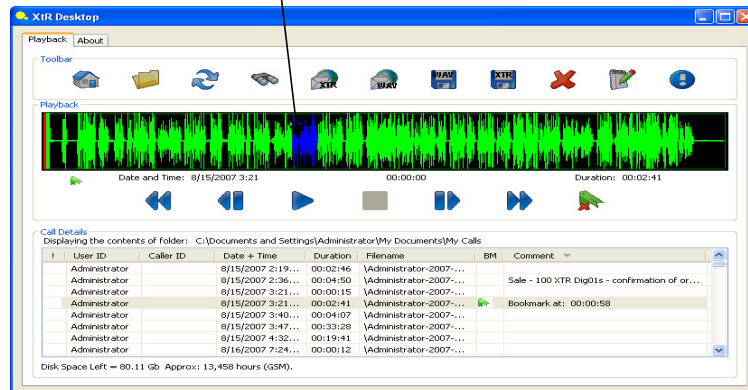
XTR Desktop

Playback About

Toolbar

XTR WAV WAV XTR

Playback

Date and Time: 8/15/2007 3:21 00:00:00 Duration: 00:02:41

Call Details

Displaying the contents of folder: C:\Documents and Settings\Administrator\My Documents\My Calls

| ! | User ID | Caller ID | Date + Time | Duration | Filename | BM | Comment |
|---|---|---|---|---|---|---|---|
| | Administrator | | 8/15/2007 2:19... | 00:02:46 | \Administrator-2007-... | | |
| | Administrator | | 8/15/2007 2:36... | 00:04:50 | \Administrator-2007-... | | Sale - 100 XTR Dig01s - confirmation of or... |
| | Administrator | | 8/15/2007 3:21... | 00:00:15 | \Administrator-2007-... | | |
| | Administrator | | 8/15/2007 3:21... | 00:02:41 | \Administrator-2007-... | | Bookmark at: 00:00:58 |
| | Administrator | | 8/15/2007 3:40... | 00:04:07 | \Administrator-2007-... | | |
| | Administrator | | 8/15/2007 3:47... | 00:33:28 | \Administrator-2007-... | | |
| | Administrator | | 8/15/2007 4:32... | 00:19:41 | \Administrator-2007-... | | |
| | Administrator | | 8/16/2007 7:24... | 00:00:12 | \Administrator-2007-... | | |

Disk Space Left = 80.11 Gb Approx: 13,458 hours (GSM).